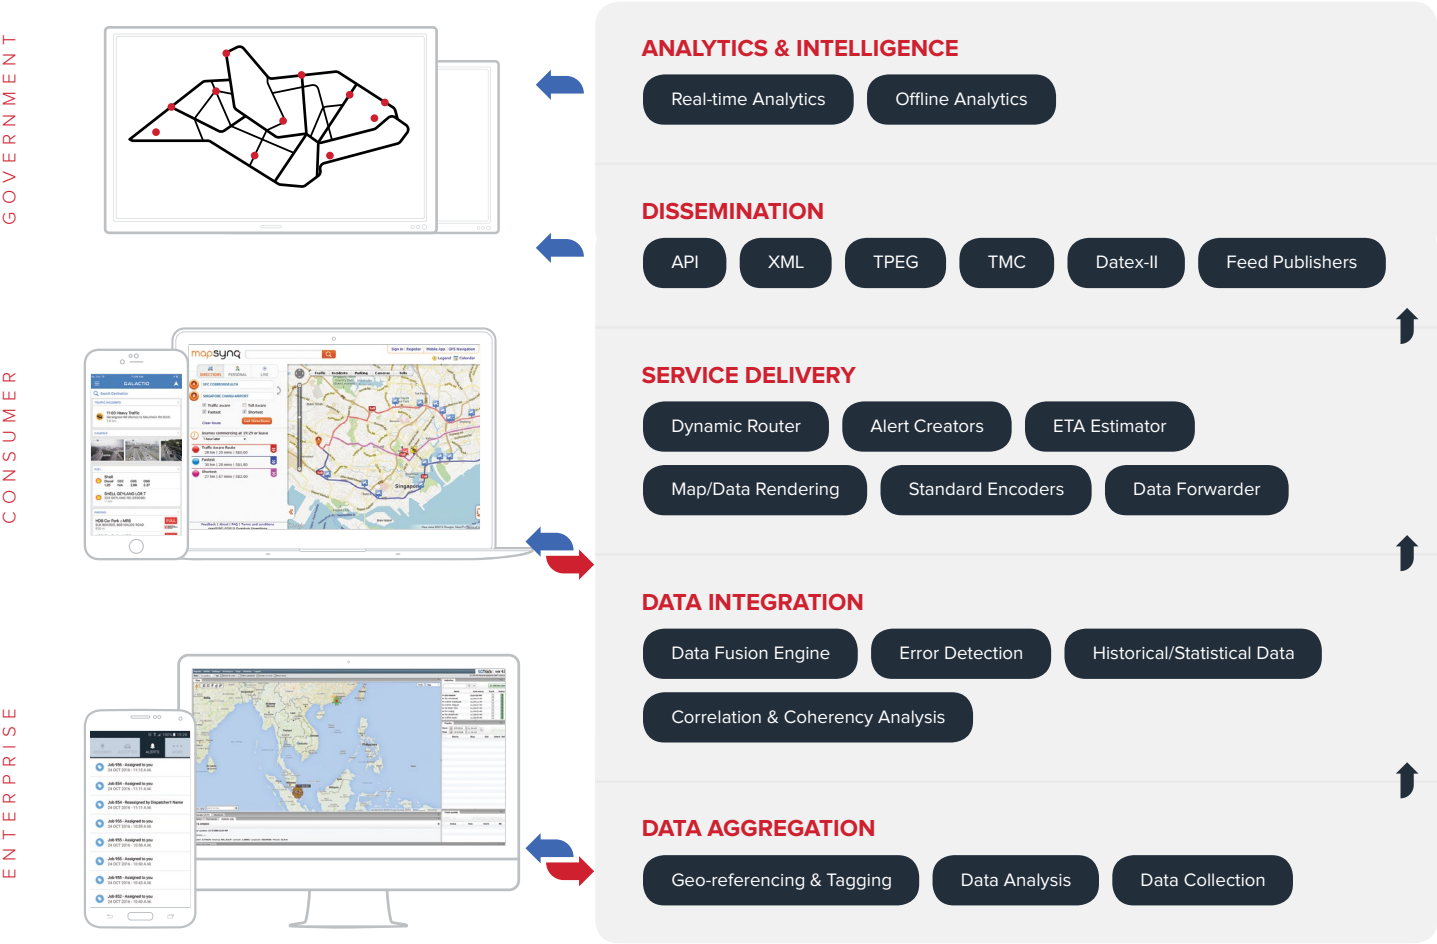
GOVERNMENT

CONSUMER

ENTERPRISE

ANALYTICS & INTELLIGENCE

Real-time Analytics

Offline Analytics

DISSEMINATION

API

XML

TPEG

TMC

Datex-II

Feed Publishers

SERVICE DELIVERY

Dynamic Router

Alert Creators

ETA Estimator

Map/Data Rendering

Standard Encoders

Data Forwarder

DATA INTEGRATION

Data Fusion Engine

Error Detection

Historical/Statistical Data

Correlation & Coherency Analysis

DATA AGGREGATION

Geo-referencing & Tagging

Data Analysis

Data Collection

mapsynq

GALACTIO

Singapore